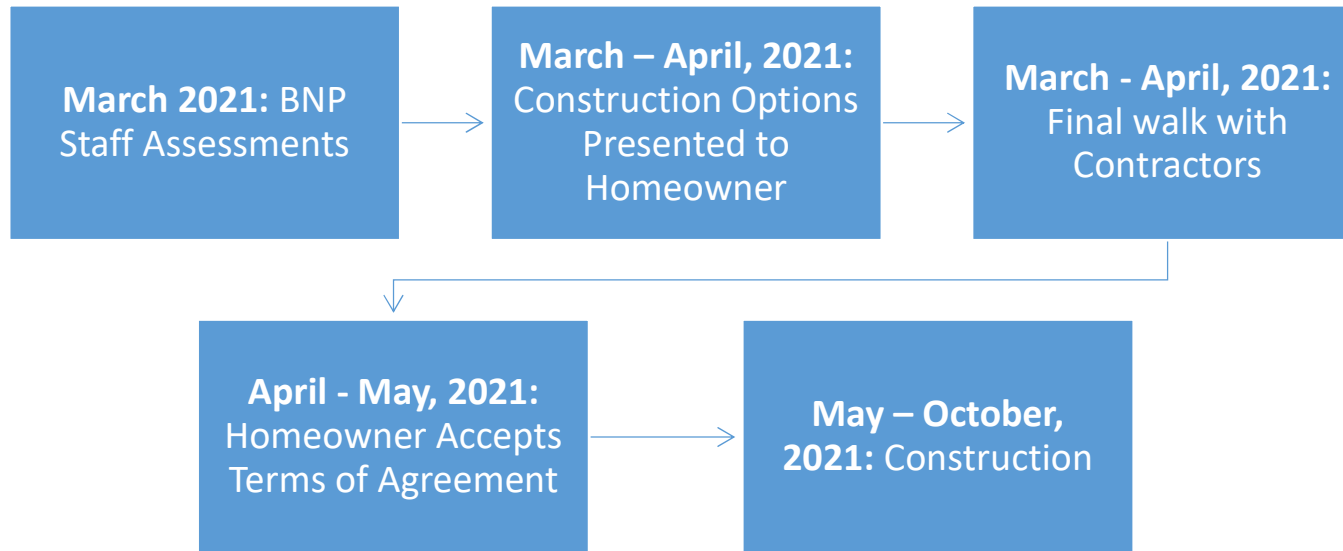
**March 2021:** BNP Staff Assessments

**March – April, 2021:** Construction Options Presented to Homeowner

**March - April, 2021:** Final walk with Contractors

**April - May, 2021:** Homeowner Accepts Terms of Agreement

**May – October, 2021:** Construction